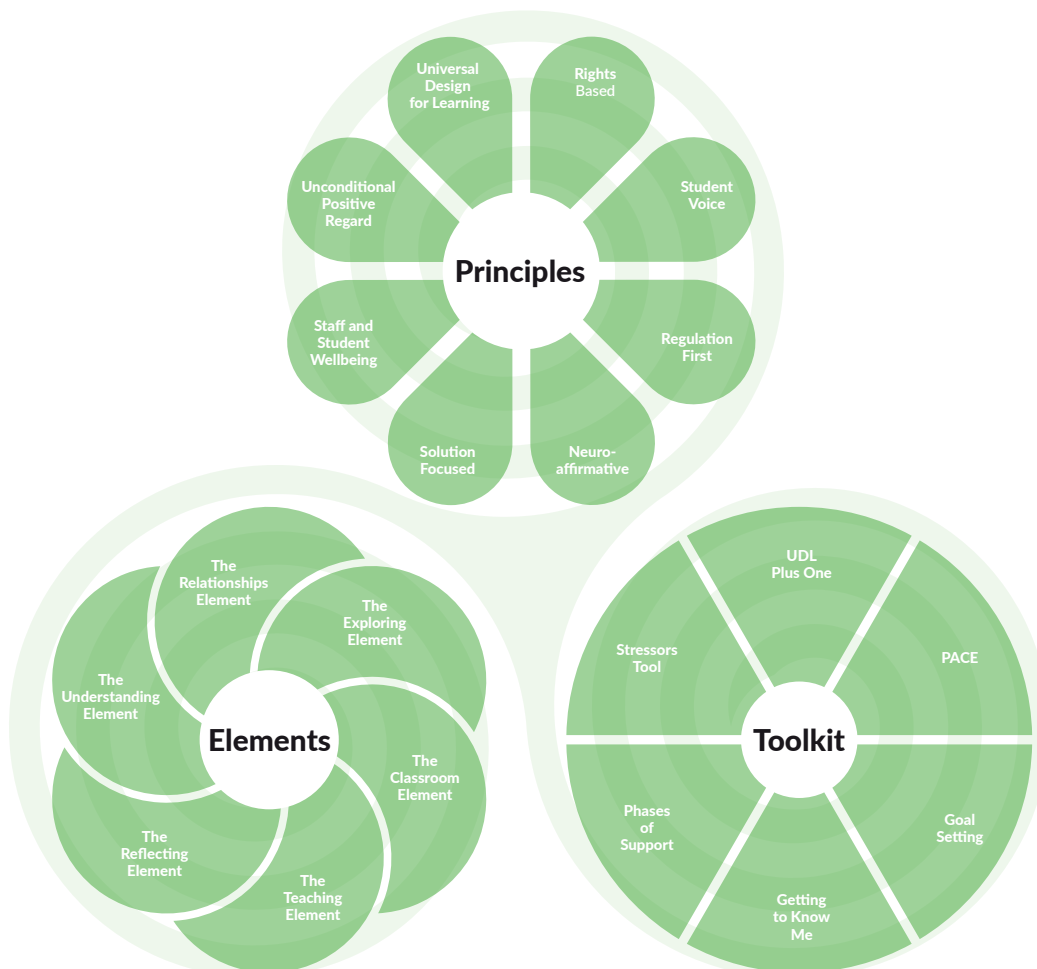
Principles

Universal Design for Learning

Rights Based

Student Voice

Regulation First

Neuro-affirmative

Solution Focused

Staff and Student Wellbeing

Unconditional Positive Regard

Elements

The Relationships Element

The Exploring Element

The Classroom Element

The Teaching Element

The Reflecting Element

The Understanding Element

Toolkit

UDL Plus One

PACE

Goal Setting

Getting to Know Me

Phases of Support

Stressors Tool